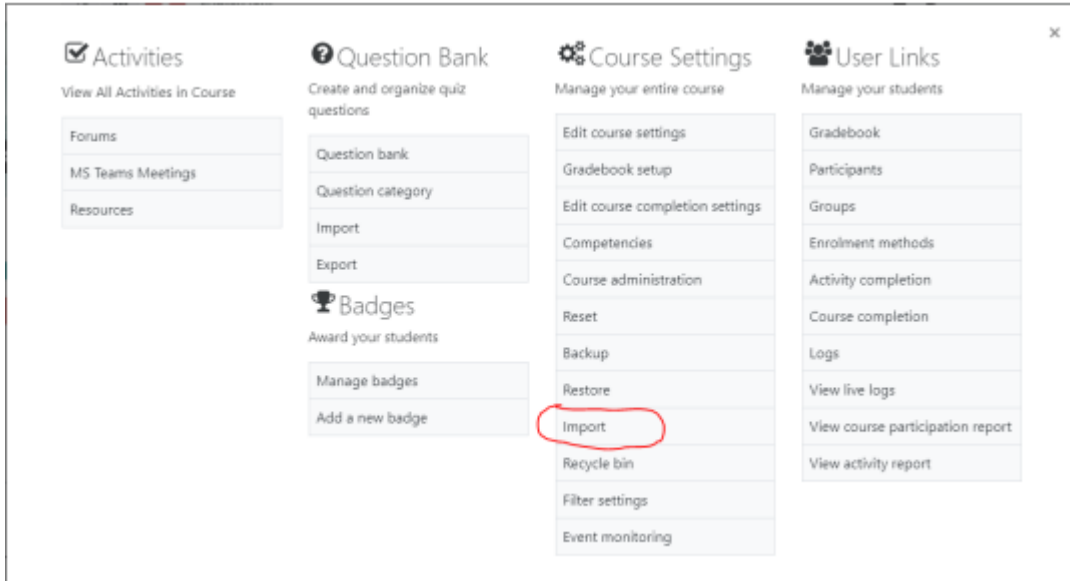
×

Activities
View All Activities in Course

Forums
MS Teams Meetings
Resources

Question Bank
Create and organize quiz questions

Question bank
Question category
Import
Export

Badges
Award your students

Manage badges
Add a new badge

Course Settings
Manage your entire course

Edit course settings
Gradebook setup
Edit course completion settings
Competencies
Course administration
Reset
Backup
Restore
Import
Recycle bin
Filter settings
Event monitoring

User Links
Manage your students

Gradebook
Participants
Groups
Enrolment methods
Activity completion
Course completion
Logs
View live logs
View course participation report
View activity report